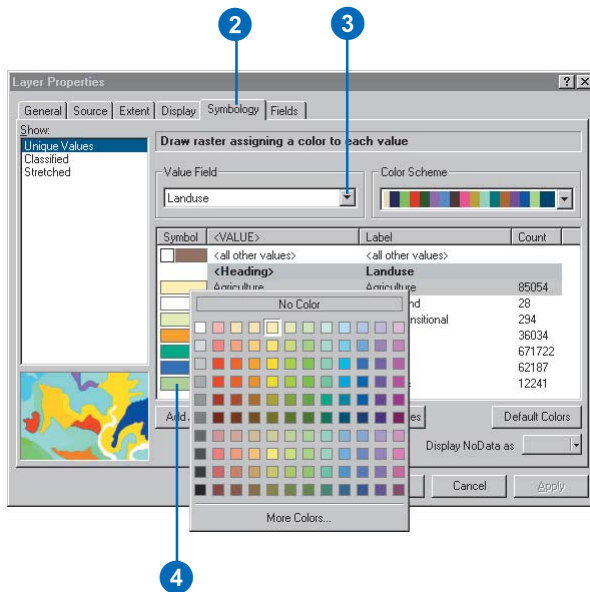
2
3
Layer Properties
? X
General | Source | Extent | Display | Symbology | Fields
Show:
Unique Values
Classified
Stretched
Draw raster assigning a color to each value
Value Field
Landuse
Color Scheme

| Symbol | <VALUE> | Label | Count |
|---|---|---|---|
| | <all other values> | <all other values> | |
| | <Heading> | Landuse | |
| | Agriculture | Agriculture | 85054 |
| | | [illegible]nd | 28 |
| | | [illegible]nsitional | 294 |
| | | | 36034 |
| | | | 671722 |
| | | | 62187 |
| | | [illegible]e | 12241 |

No Color
More Colors...
Add...
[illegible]es
Default Colors
Display NoData as
Cancel
Apply
4